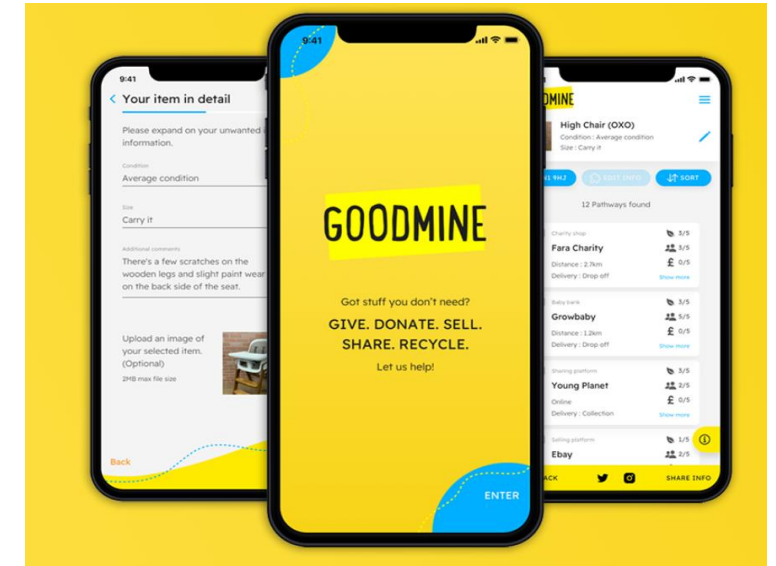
9:41

Your item in detail

Please expand on your unwanted information.

Condition
Average condition

Size
Carry it

Additional comments
There's a few scratches on the wooden legs and slight paint wear on the back side of the seat.

Upload an image of your selected item. (Optional)
2MB max file size

Back

9:41

GOODMINE

Got stuff you don't need?

GIVE. DONATE. SELL. SHARE. RECYCLE.

Let us help!

ENTER

9:41

DMINE

High Chair (OXO)
Condition : Average condition
Size : Carry it

1 9HJ
EDIT INFO
SORT

12 Pathways found

Charity shop
Fara Charity
Distance : 2.7km
Delivery : Drop off
3/5
3/5
£ 0/5
Show more

Baby bank
Growbaby
Distance : 1.2km
Delivery : Drop off
3/5
5/5
£ 0/5
Show more

Sharing platform
Young Planet
Online
Delivery : Collection
3/5
2/5
£ 0/5
Show more

Selling platform
Ebay
1/5

ACK
SHARE INFO